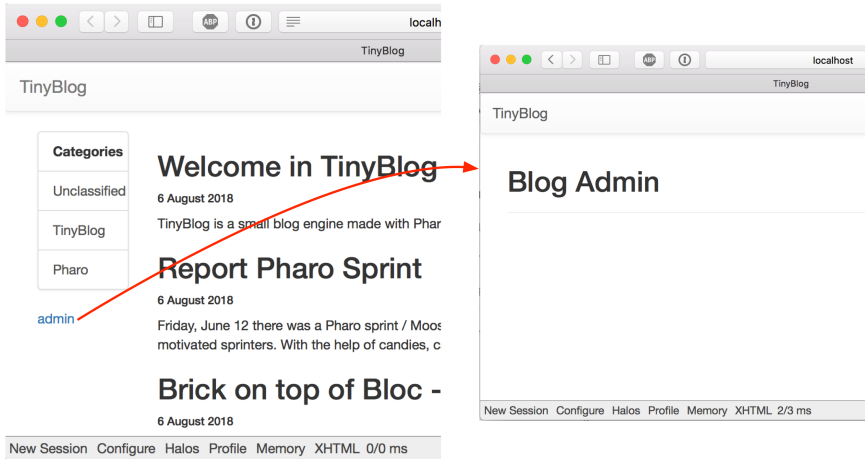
ABP

localh

TinyBlog

TinyBlog

Categories

Unclassified

TinyBlog

Pharo

admin

Welcome in TinyBlog

6 August 2018

TinyBlog is a small blog engine made with Pharo

Report Pharo Sprint

6 August 2018

Friday, June 12 there was a Pharo sprint / Moos

motivated sprinters. With the help of candies, c

Brick on top of Bloc -

6 August 2018

New Session Configure Halos Profile Memory XHTML 0/0 ms

ABP

localhost

TinyBlog

TinyBlog

Blog Admin

New Session Configure Halos Profile Memory XHTML 2/3 ms